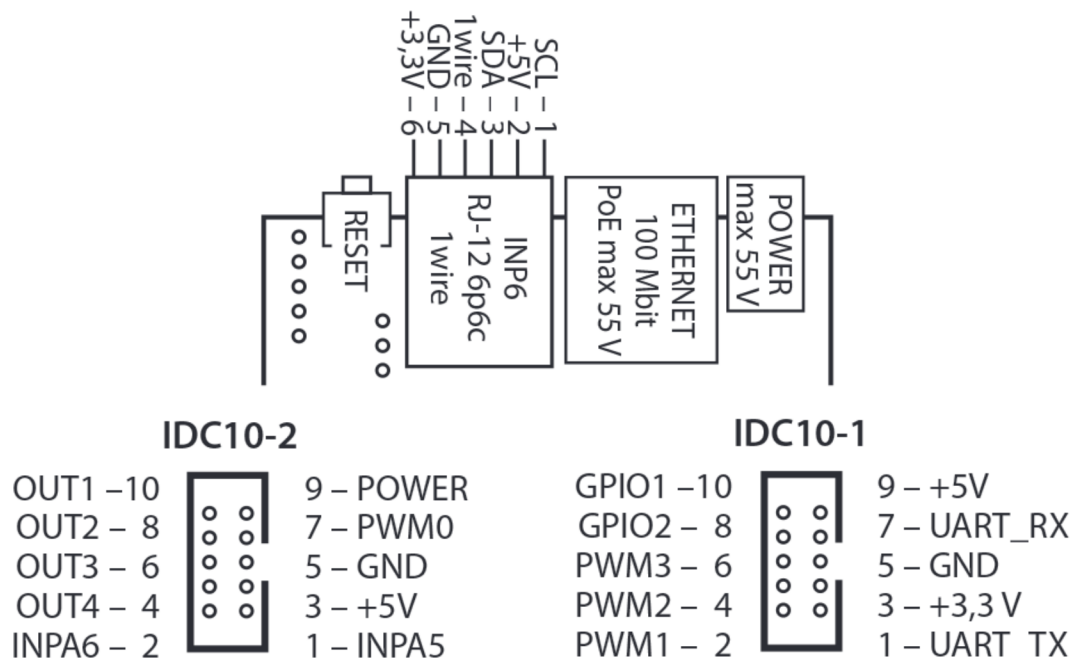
+3,3V – 6
GND – 5
1wire – 4
SDA – 3
+5V – 2
SCL – 1

RESET

INP6
RJ-12 6p6c
1wire

ETHERNET
100 Mbit
PoE max 55 V

POWER
max 55 V

IDC10-2

OUT1 –10
OUT2 – 8
OUT3 – 6
OUT4 – 4
INPA6 – 2

9 – POWER
7 – PWM0
5 – GND
3 – +5V
1 – INPA5

IDC10-1

GPIO1 –10
GPIO2 – 8
PWM3 – 6
PWM2 – 4
PWM1 – 2

9 – +5V
7 – UART_RX
5 – GND
3 – +3,3 V
1 – UART TX